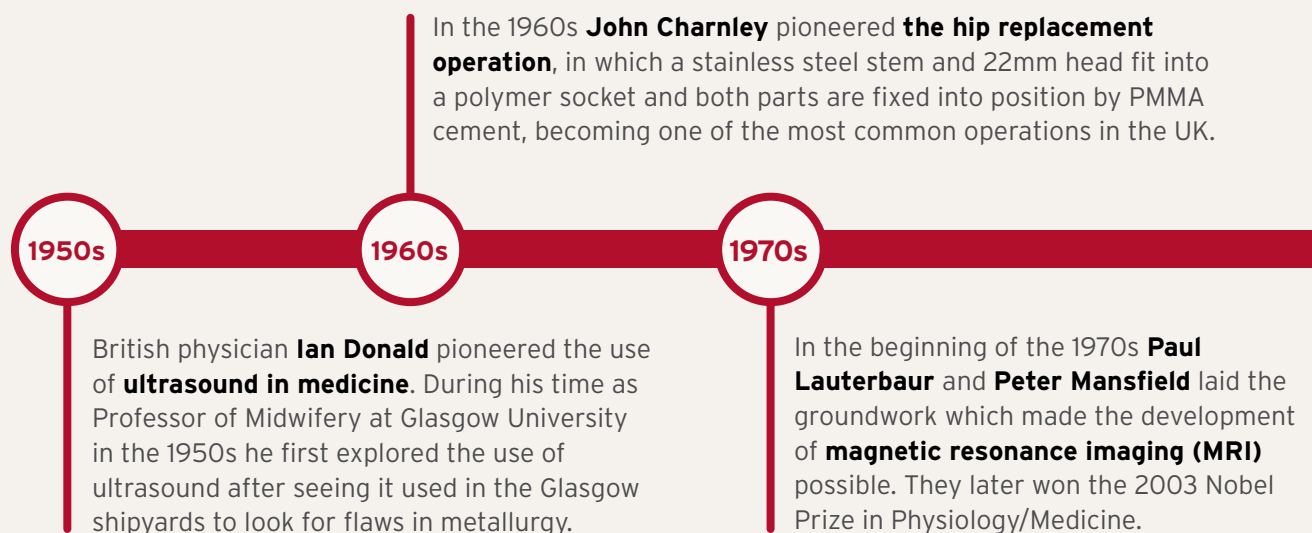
In the 1960s **John Charnley** pioneered **the hip replacement operation**, in which a stainless steel stem and 22mm head fit into a polymer socket and both parts are fixed into position by PMMA cement, becoming one of the most common operations in the UK.

1950s

1960s

1970s

British physician **Ian Donald** pioneered the use of **ultrasound in medicine**. During his time as Professor of Midwifery at Glasgow University in the 1950s he first explored the use of ultrasound after seeing it used in the Glasgow shipyards to look for flaws in metallurgy.

In the beginning of the 1970s **Paul Lauterbaur** and **Peter Mansfield** laid the groundwork which made the development of **magnetic resonance imaging (MRI)** possible. They later won the 2003 Nobel Prize in Physiology/Medicine.